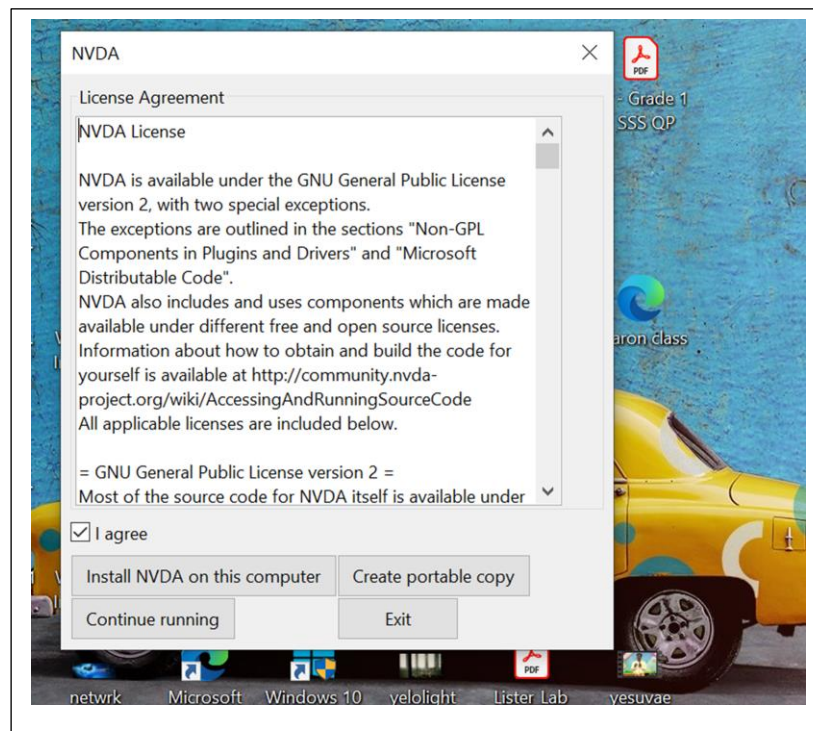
NVDA

License Agreement

NVDA License

NVDA is available under the GNU General Public License version 2, with two special exceptions.
The exceptions are outlined in the sections "Non-GPL Components in Plugins and Drivers" and "Microsoft Distributable Code".
NVDA also includes and uses components which are made available under different free and open source licenses.
Information about how to obtain and build the code for yourself is available at http://community.nvda-project.org/wiki/AccessingAndRunningSourceCode
All applicable licenses are included below.

= GNU General Public License version 2 =
Most of the source code for NVDA itself is available under

I agree

Install NVDA on this computer

Create portable copy

Continue running

Exit

PDF

- Grade 1
SSS QP

aron class

PDF

netwrk

Microsoft

Windows 10

yelolight

Lister Lab

yesuvae